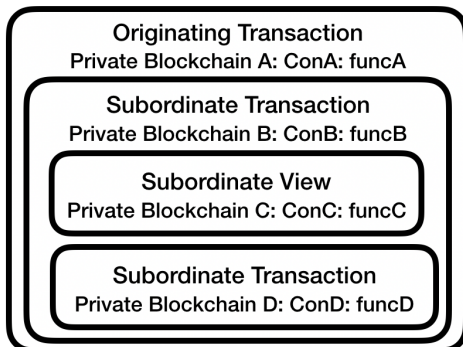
Originating Transaction
Private Blockchain A: ConA: funcA

Subordinate Transaction
Private Blockchain B: ConB: funcB

Subordinate View
Private Blockchain C: ConC: funcC

Subordinate Transaction
Private Blockchain D: ConD: funcD